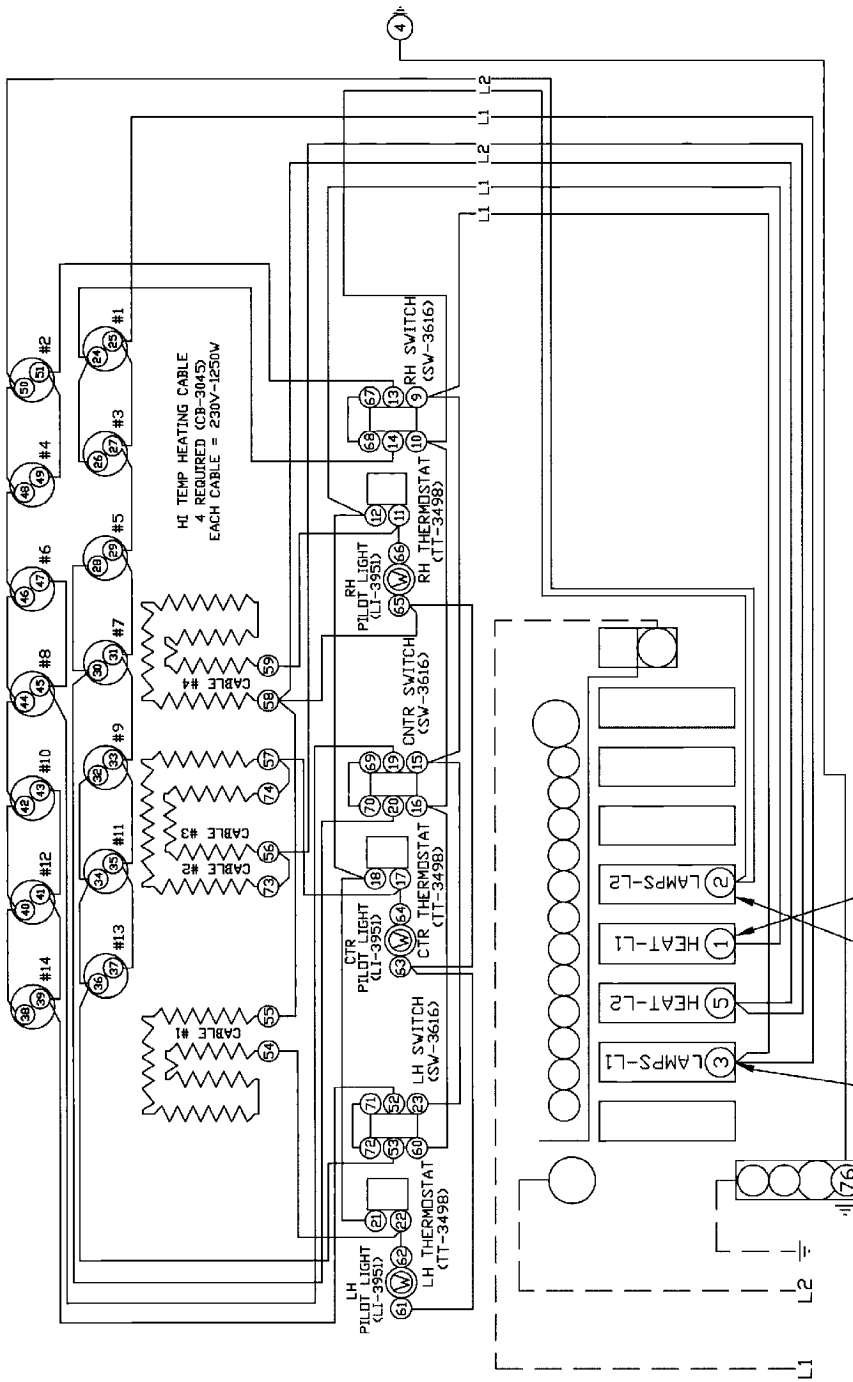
4
L2
L1
L2
L1
L1
#2
#4
#6
#8
#10
#12
#14
50
51
48
49
46
47
44
45
42
43
40
41
38
39
#1
#3
#5
#7
#9
#11
#13
24
25
26
27
28
29
30
31
32
33
34
35
36
37
HI TEMP HEATING CABLE
4 REQUIRED (CB-3045)
EACH CABLE = 230V-1250W
CABLE #4
CABLE #3
CABLE #2
CABLE #1
59
58
57
74
56
73
55
54
RH SWITCH
(SW-3616)
67
13
68
14
9
10
RH THERMOSTAT
(TT-3498)
12
11
RH
PILOT LIGHT
(LI-3951)
65
W
66
CNTR SWITCH
(SW-3616)
69
19
70
20
15
16
CTR THERMOSTAT
(TT-3498)
18
17
CTR
PILOT LIGHT
(LI-3951)
63
W
64
LH SWITCH
(SW-3616)
71
52
72
53
23
60
LH THERMOSTAT
(TT-3498)
21
22
LH
PILOT LIGHT
(LI-3951)
61
W
62
LAMPS-L2
2
HEAT-L1
1
HEAT-L2
5
LAMPS-L1
3
76
L2
L1